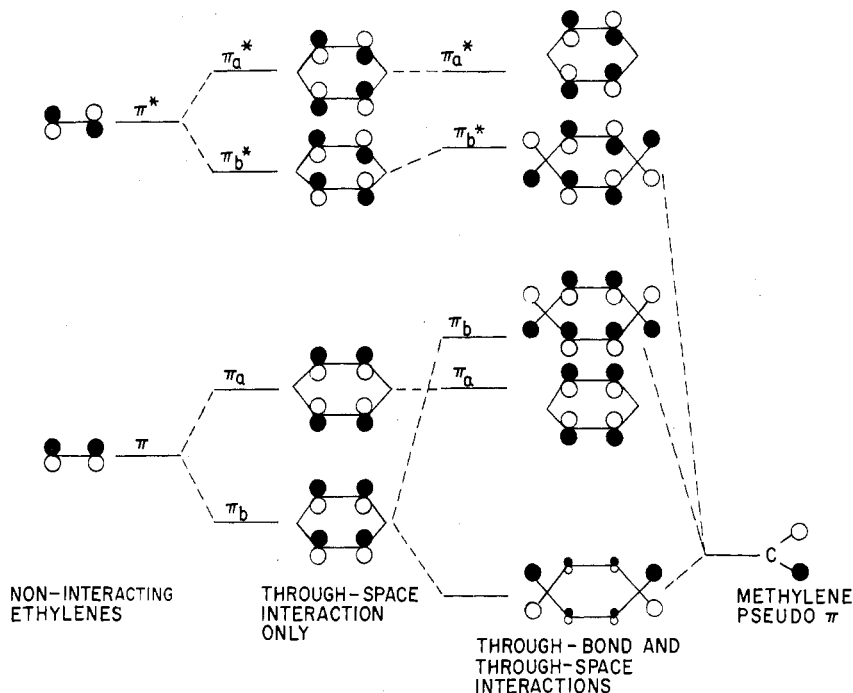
$\pi_a^*$

$\pi_a^*$

$\pi^*$

$\pi_b^*$

$\pi_b^*$

$\pi_b$

$\pi_a$

$\pi_a$

$\pi$

$\pi_b$

C

NON-INTERACTING ETHYLENES

THROUGH-SPACE INTERACTION ONLY

THROUGH-BOND AND THROUGH-SPACE INTERACTIONS

METHYLENE PSEUDO $\pi$